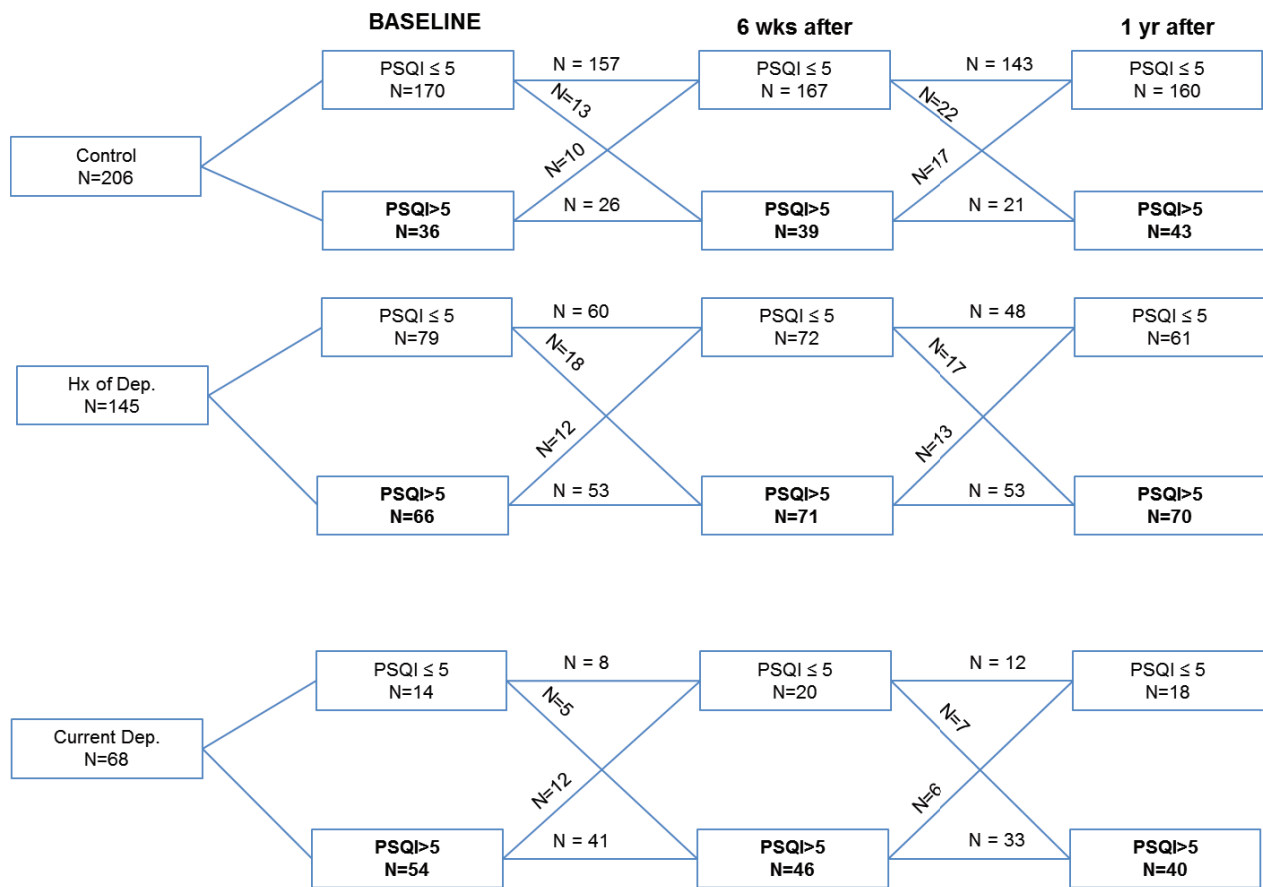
BASELINE

6 wks after

1 yr after

Control
N=206

PSQI ≤ 5
N=170

N = 157

N=13

N=10

N = 26

PSQI>5
N=36

PSQI ≤ 5
N = 167

N = 143

N=22

N=17

N = 21

PSQI>5
N=39

PSQI ≤ 5
N = 160

PSQI>5
N=43

Hx of Dep.
N=145

PSQI ≤ 5
N=79

N = 60

N=18

N=12

N = 53

PSQI>5
N=66

PSQI ≤ 5
N=72

N = 48

N=17

N=13

N = 53

PSQI>5
N=71

PSQI ≤ 5
N=61

PSQI>5
N=70

Current Dep.
N=68

PSQI ≤ 5
N=14

N = 8

N=5

N=12

N = 41

PSQI>5
N=54

PSQI ≤ 5
N=20

N = 12

N=7

N=6

N = 33

PSQI>5
N=46

PSQI ≤ 5
N=18

PSQI>5
N=40